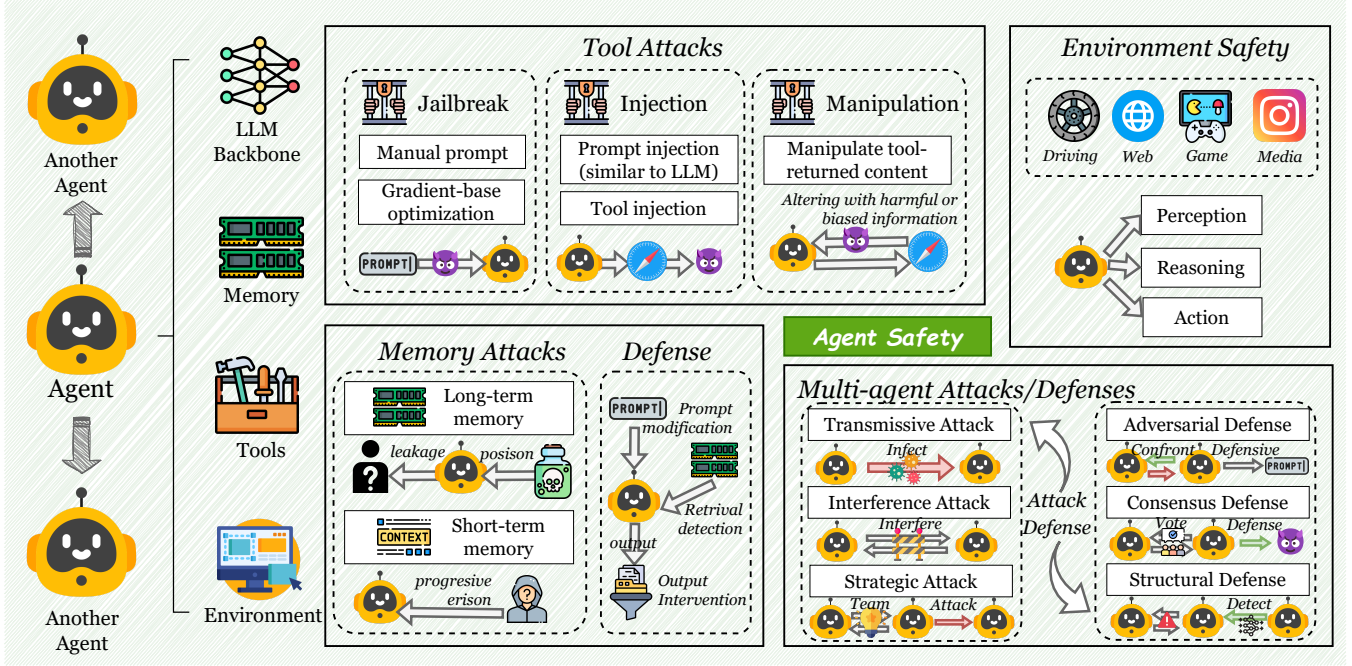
Another Agent

Agent

Another Agent

LLM Backbone

Memory

Tools

Environment

Tool Attacks

Jailbreak

Manual prompt

Gradient-base optimization

PROMPT

Injection

Prompt injection (similar to LLM)

Tool injection

Manipulation

Manipulate tool-returned content

Altering with harmful or biased information

Environment Safety

Driving

Web

Game

Media

Perception

Reasoning

Action

Agent Safety

Memory Attacks

Long-term memory

leakage

posion

Short-term memory

CONTEXT

progresive erison

Defense

PROMPT

Prompt modification

Retrival detection

output

Output Intervention

Multi-agent Attacks/Defenses

Transmissive Attack

Infect

Interference Attack

Interfere

Strategic Attack

Team

Attack

Attack

Defense

Adversarial Defense

Confront

Defensive

PROMPT

Consensus Defense

Vote

Defense

Structural Defense

Detect